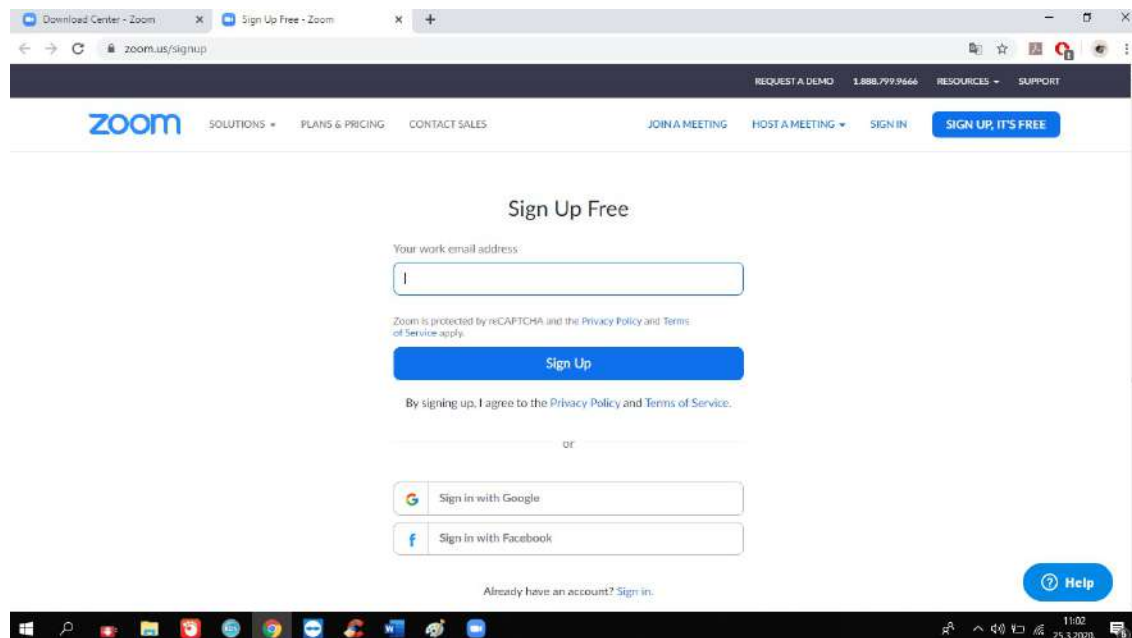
Download Center - Zoom
Sign Up Free - Zoom
zoom.us/signup

REQUEST A DEMO 1.888.799.9666 RESOURCES SUPPORT

zoom SOLUTIONS PLANS & PRICING CONTACT SALES JOIN A MEETING HOST A MEETING SIGN IN SIGN UP, IT'S FREE

Sign Up Free

Your work email address

Zoom is protected by reCAPTCHA and the Privacy Policy and Terms of Service apply.

Sign Up

By signing up, I agree to the Privacy Policy and Terms of Service.

or

Sign in with Google

Sign in with Facebook

Already have an account? Sign in.

Help

11:02
25.3.2020